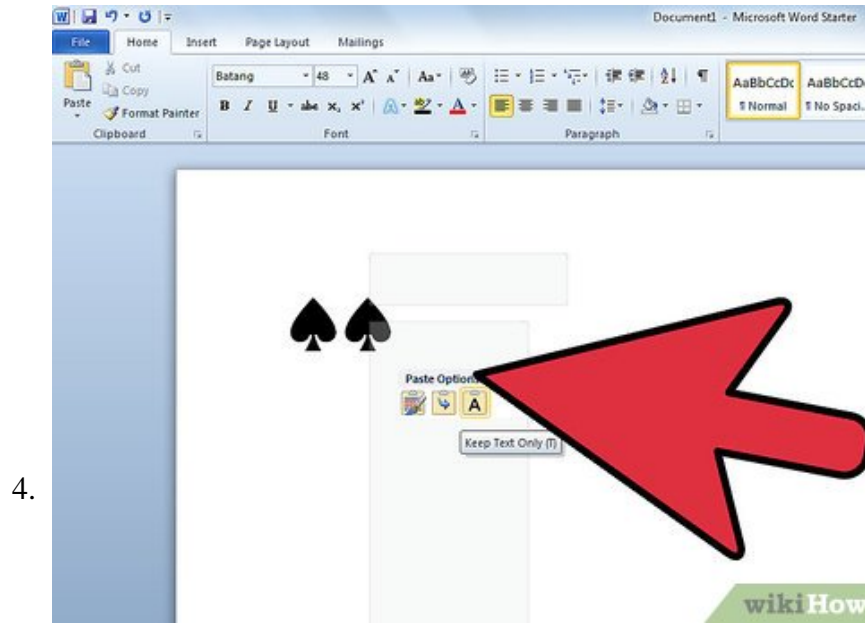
Document1 - Microsoft Word Starter

File Home Insert Page Layout Mailings

Cut
Copy
Paste
Format Painter
Clipboard

Batang 48
B I U abc $x_2$ $x^2$
Font

Paragraph

AaBbCcDc AaBbCcD
¶ Normal ¶ No Spaci...

♠♠

Paste Options:

A

Keep Text Only (T)

4.

wikiHow